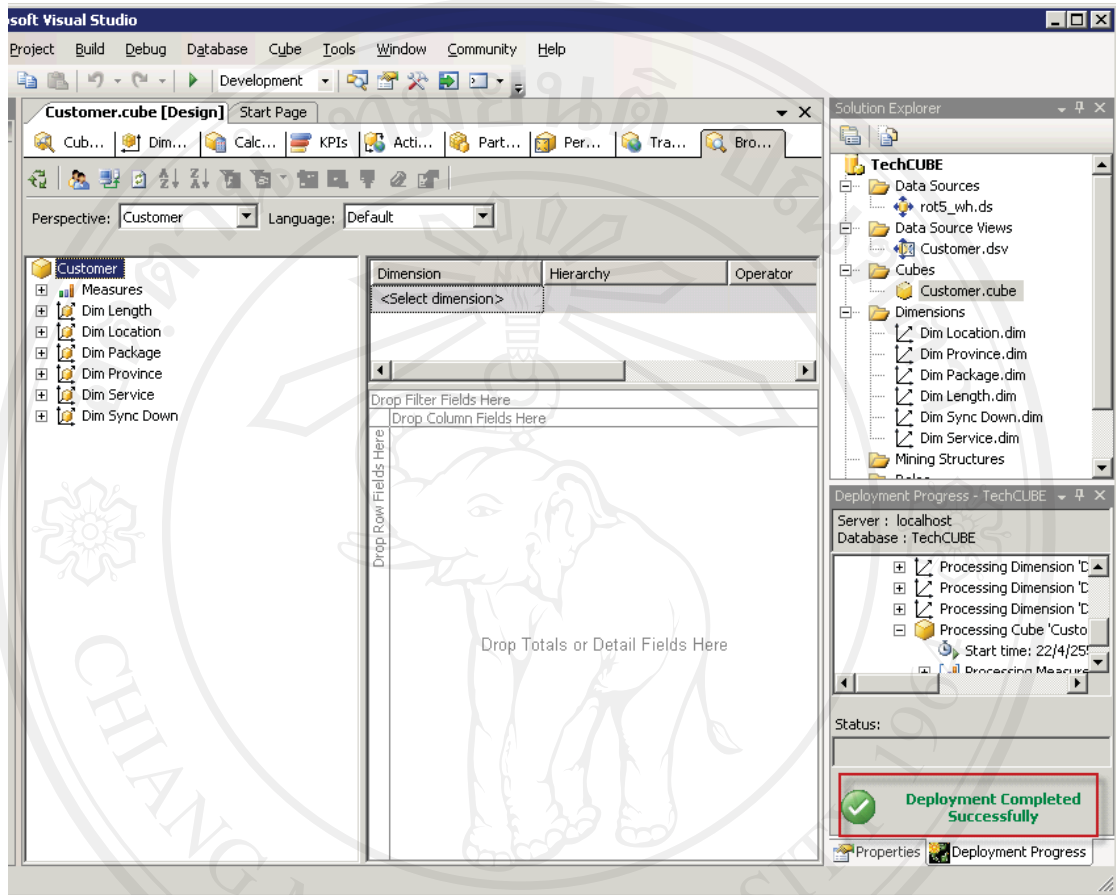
soft Visual Studio

Project Build Debug Database Cube Tools Window Community Help

Development

Customer.cube [Design] Start Page

Cub... Dim... Calc... KPIs Acti... Part... Per... Tra... Bro...

Perspective: Customer Language: Default

Customer
Measures
Dim Length
Dim Location
Dim Package
Dim Province
Dim Service
Dim Sync Down

| Dimension | Hierarchy | Operator |
|---|---|---|
| <Select dimension> | | |

Drop Filter Fields Here
Drop Column Fields Here
Drop Row Fields Here
Drop Totals or Detail Fields Here

Solution Explorer
TechCUBE
Data Sources
rot5_wh.ds
Data Source Views
Customer.dsv
Cubes
Customer.cube
Dimensions
Dim Location.dim
Dim Province.dim
Dim Package.dim
Dim Length.dim
Dim Sync Down.dim
Dim Service.dim
Mining Structures

Deployment Progress - TechCUBE
Server : localhost
Database : TechCUBE
Processing Dimension 'D
Processing Dimension 'D
Processing Dimension 'D
Processing Cube 'Custo
Start time: 22/4/25
Processing Measure

Status:

Deployment Completed Successfully

Properties Deployment Progress